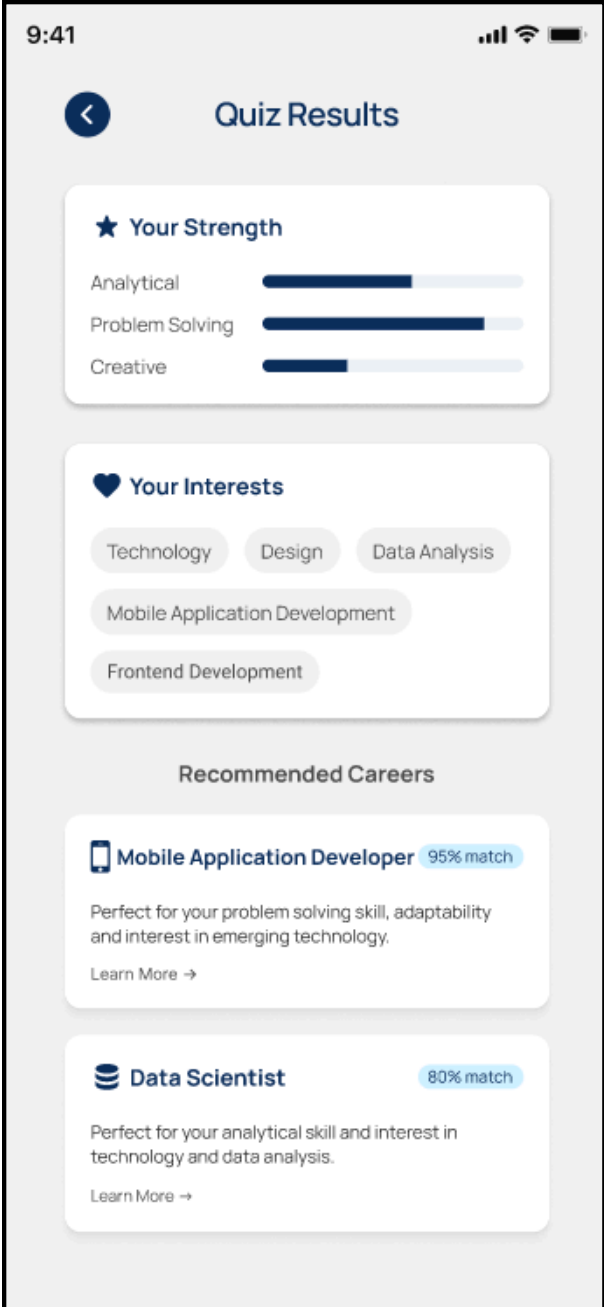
9:41

Quiz Results

Your Strength

Analytical

Problem Solving

Creative

Your Interests

Technology

Design

Data Analysis

Mobile Application Development

Frontend Development

Recommended Careers

Mobile Application Developer 95% match

Perfect for your problem solving skill, adaptability and interest in emerging technology.

Learn More →

Data Scientist 80% match

Perfect for your analytical skill and interest in technology and data analysis.

Learn More →